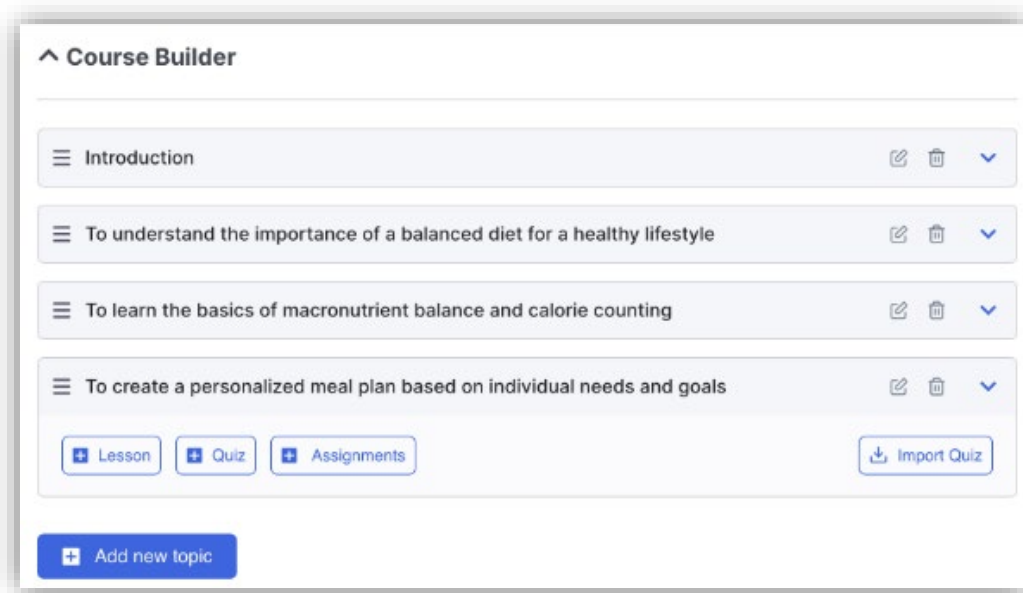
Course Builder

Introduction

To understand the importance of a balanced diet for a healthy lifestyle

To learn the basics of macronutrient balance and calorie counting

To create a personalized meal plan based on individual needs and goals

Lesson
Quiz
Assignments
Import Quiz

Add new topic